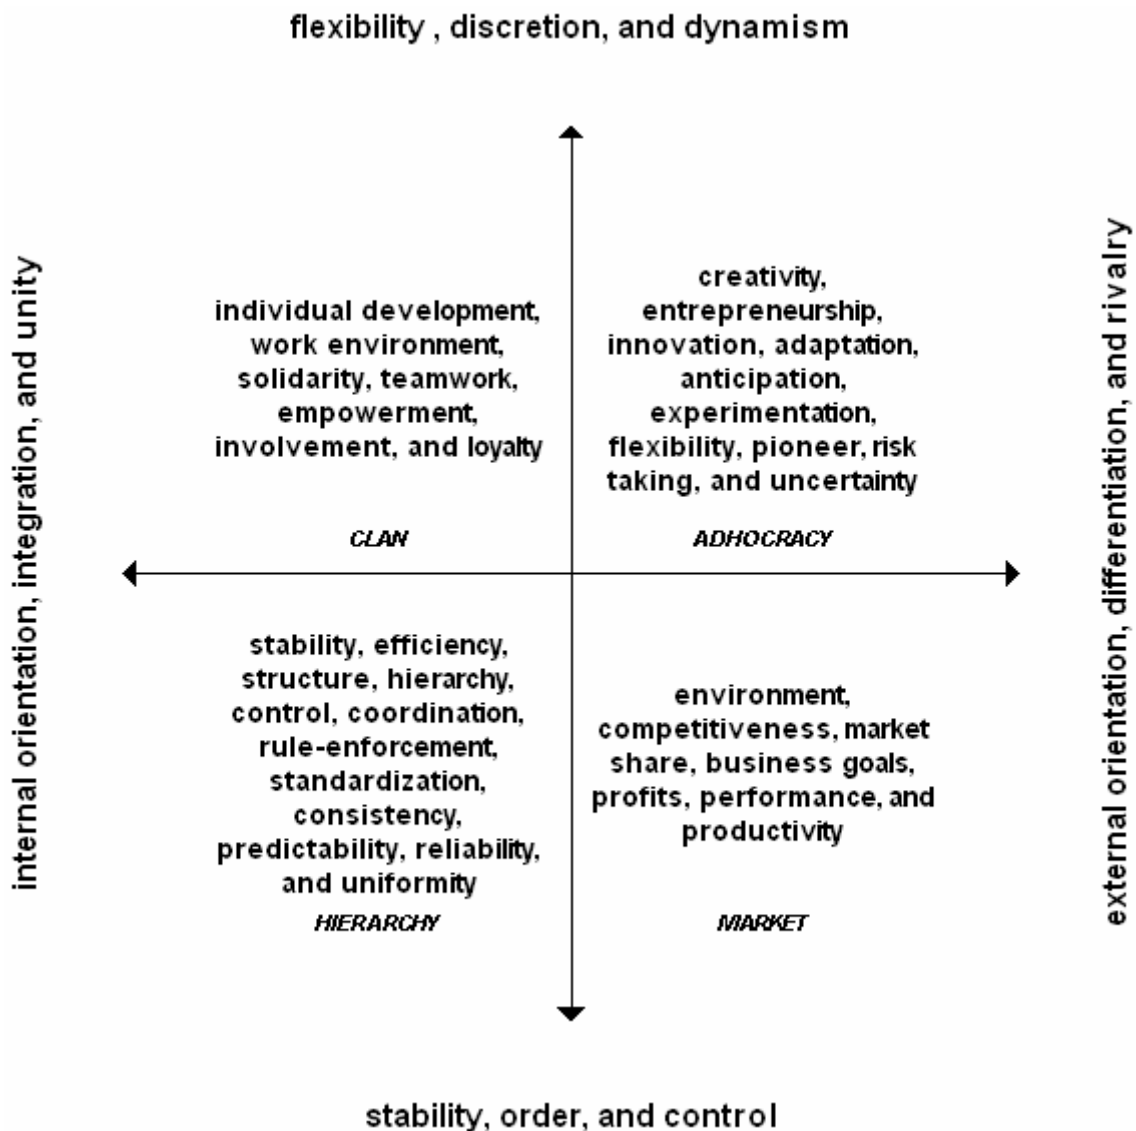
flexibility , discretion, and dynamism

internal orientation, integration, and unity

individual development, work environment, solidarity, teamwork, empowerment, involvement, and loyalty

CLAN

creativity, entrepreneurship, innovation, adaptation, anticipation, experimentation, flexibility, pioneer, risk taking, and uncertainty

ADHOCRACY

external orientation, differentiation, and rivalry

stability, efficiency, structure, hierarchy, control, coordination, rule-enforcement, standardization, consistency, predictability, reliability, and uniformity

HIERARCHY

environment, competitiveness, market share, business goals, profits, performance, and productivity

MARKET

stability, order, and control